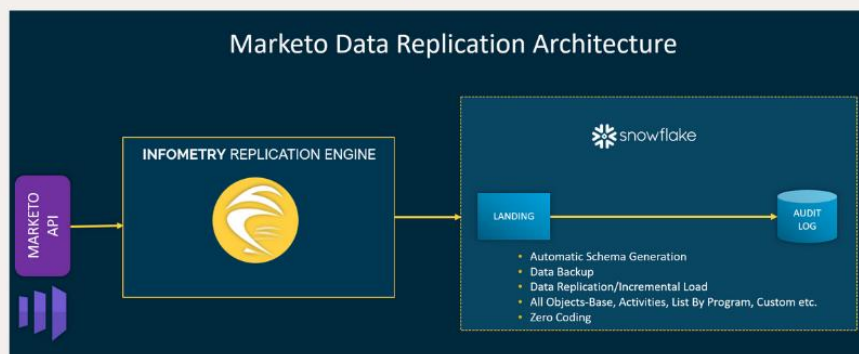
Marketo Data Replication Architecture

MARKETO API

INFOMETRY REPLICATION ENGINE

snowflake

LANDING

AUDIT LOG

- Automatic Schema Generation
- Data Backup
- Data Replication/Incremental Load
- All Objects-Base, Activities, List By Program, Custom etc.
- Zero Coding